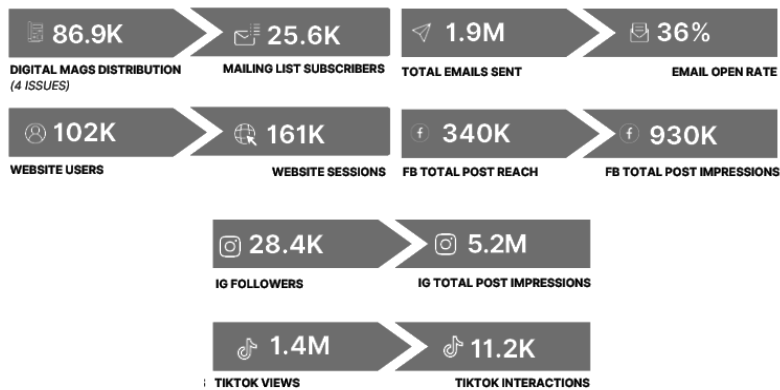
86.9K

DIGITAL MAGS DISTRIBUTION
(4 ISSUES)

25.6K

MAILING LIST SUBSCRIBERS

1.9M

TOTAL EMAILS SENT

36%

EMAIL OPEN RATE

102K

WEBSITE USERS

161K

WEBSITE SESSIONS

340K

FB TOTAL POST REACH

930K

FB TOTAL POST IMPRESSIONS

28.4K

IG FOLLOWERS

5.2M

IG TOTAL POST IMPRESSIONS

1.4M

TIKTOK VIEWS

11.2K

TIKTOK INTERACTIONS